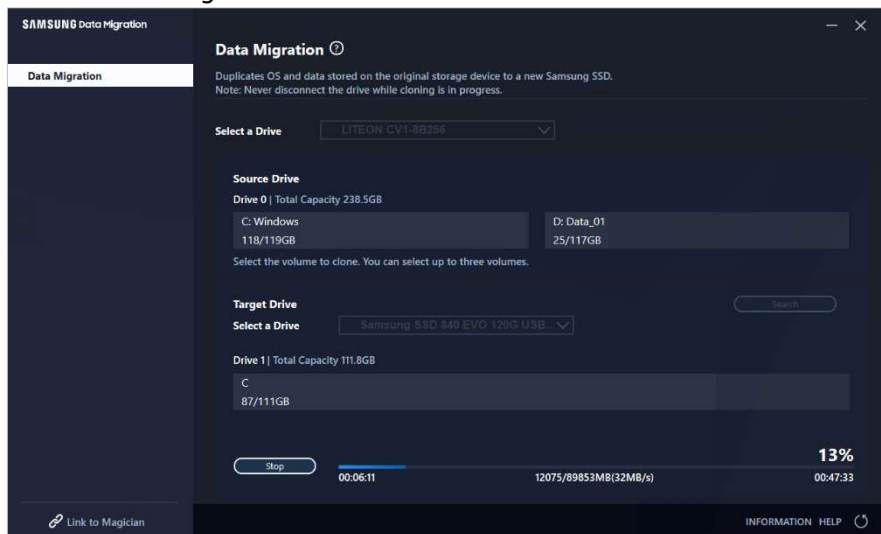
SAMSUNG Data Migration

Data Migration

Data Migration

Duplicates OS and data stored on the original storage device to a new Samsung SSD.
Note: Never disconnect the drive while cloning is in progress.

Select a Drive LITEON CV1-8B256

Source Drive
Drive 0 | Total Capacity 238.5GB

C: Windows
118/119GB

D: Data_01
25/117GB

Select the volume to clone. You can select up to three volumes.

Target Drive
Select a Drive Samsung SSD 840 EVO 120G USB...

Search

Drive 1 | Total Capacity 111.8GB

C
87/111GB

13%

Stop
00:06:11
12075/89853MB(32MB/s)
00:47:33

Link to Magician

INFORMATION HELP